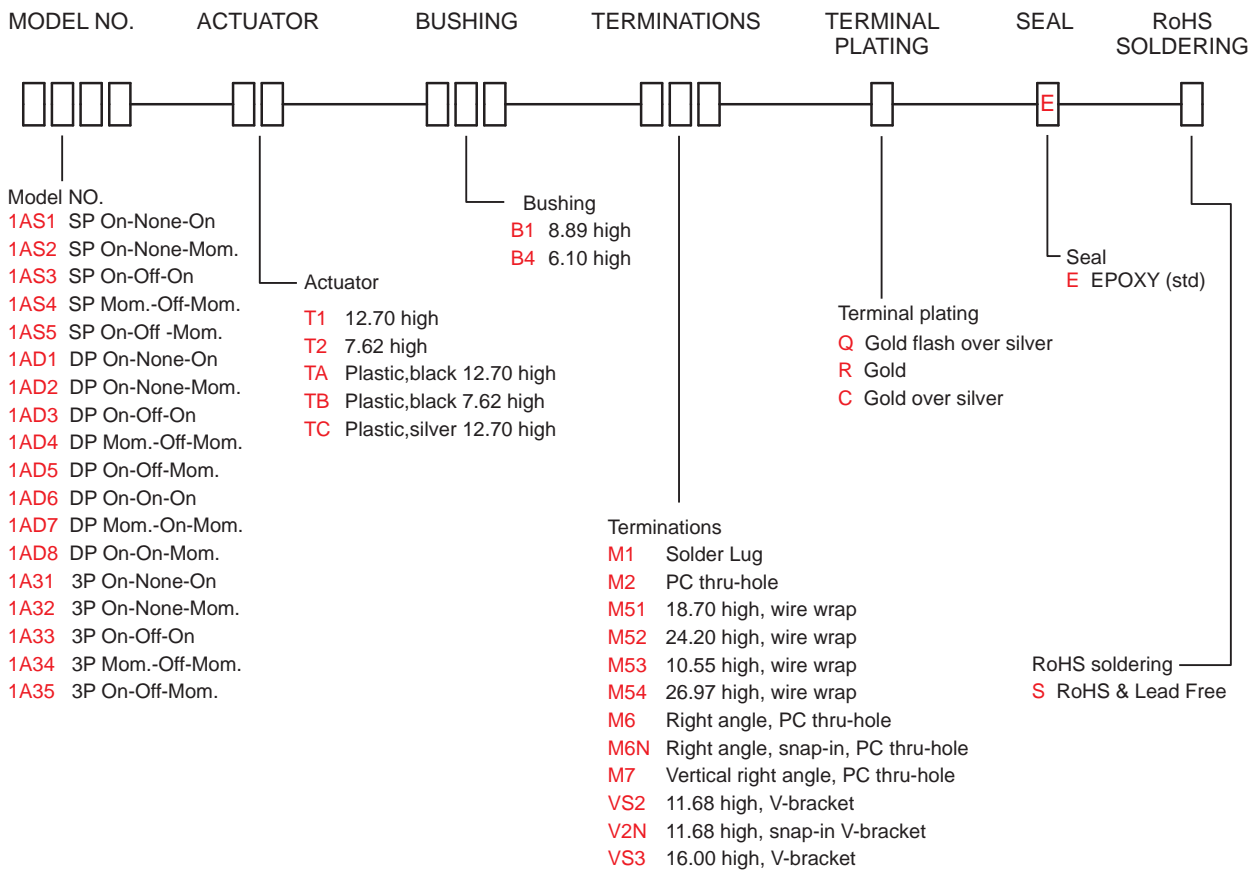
MODEL NO. ACTUATOR BUSHING TERMINATIONS TERMINAL PLATING SEAL RoHS SOLDERING

E

Model NO.
1AS1 SP On-None-On
1AS2 SP On-None-Mom.
1AS3 SP On-Off-On
1AS4 SP Mom.-Off-Mom.
1AS5 SP On-Off -Mom.
1AD1 DP On-None-On
1AD2 DP On-None-Mom.
1AD3 DP On-Off-On
1AD4 DP Mom.-Off-Mom.
1AD5 DP On-Off-Mom.
1AD6 DP On-On-On
1AD7 DP Mom.-On-Mom.
1AD8 DP On-On-Mom.
1A31 3P On-None-On
1A32 3P On-None-Mom.
1A33 3P On-Off-On
1A34 3P Mom.-Off-Mom.
1A35 3P On-Off-Mom.

Actuator
T1 12.70 high
T2 7.62 high
TA Plastic,black 12.70 high
TB Plastic,black 7.62 high
TC Plastic,silver 12.70 high

Bushing
B1 8.89 high
B4 6.10 high

Terminations
M1 Solder Lug
M2 PC thru-hole
M51 18.70 high, wire wrap
M52 24.20 high, wire wrap
M53 10.55 high, wire wrap
M54 26.97 high, wire wrap
M6 Right angle, PC thru-hole
M6N Right angle, snap-in, PC thru-hole
M7 Vertical right angle, PC thru-hole
VS2 11.68 high, V-bracket
V2N 11.68 high, snap-in V-bracket
VS3 16.00 high, V-bracket

Terminal plating
Q Gold flash over silver
R Gold
C Gold over silver

Seal
E EPOXY (std)

RoHS soldering
S RoHS & Lead Free